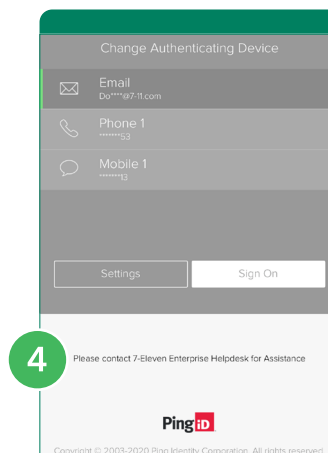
Change Authenticating Device

Email
Do****@7-11.com

Phone 1
*******52

Mobile 1
*******13

Settings

Sign On

4

Please contact 7-Eleven Enterprise Helpdesk for Assistance

PingID

Copyright © 2003-2020 Ping Identity Corporation. All rights reserved.